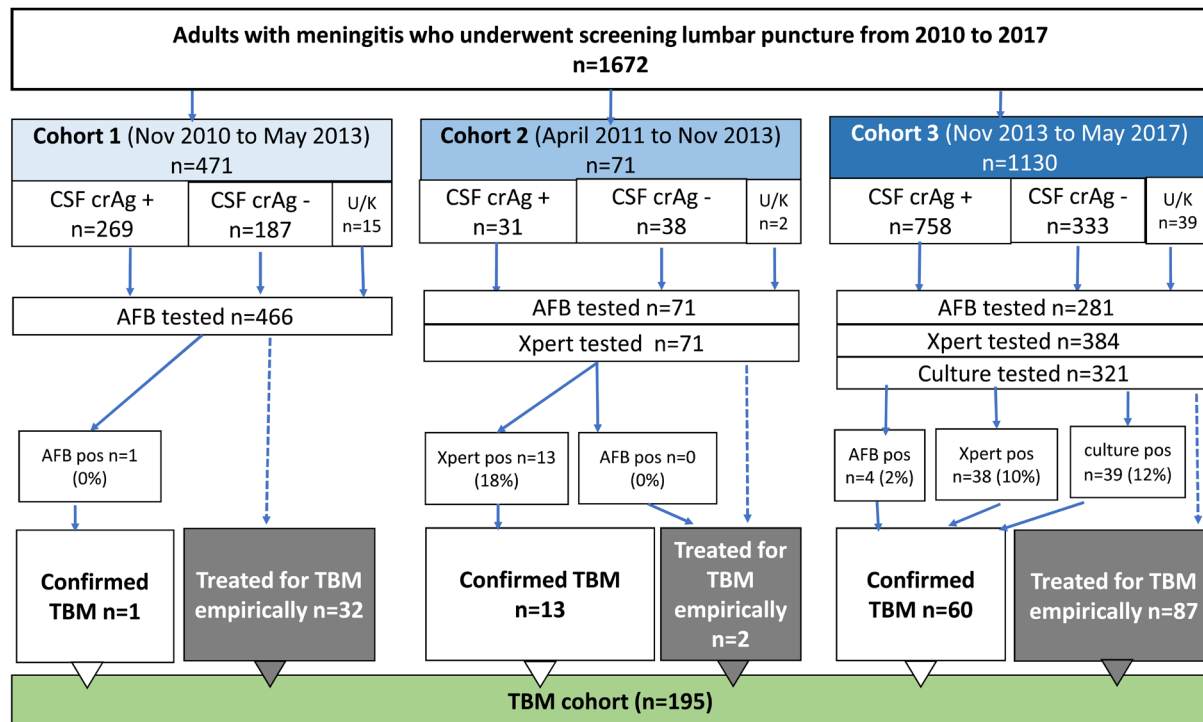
Adults with meningitis who underwent screening lumbar puncture from 2010 to 2017
n=1672

Cohort 1 (Nov 2010 to May 2013)
n=471

CSF crAg +
n=269

CSF crAg -
n=187

U/K
n=15

AFB tested n=466

AFB pos n=1
(0%)

Confirmed TBM n=1

Treated for TBM empirically n=32

Cohort 2 (April 2011 to Nov 2013)
n=71

CSF crAg +
n=31

CSF crAg -
n=38

U/K
n=2

AFB tested n=71

Xpert tested n=71

Xpert pos n=13
(18%)

AFB pos n=0
(0%)

Confirmed TBM
n=13

Treated for TBM empirically
n=2

Cohort 3 (Nov 2013 to May 2017)
n=1130

CSF crAg +
n=758

CSF crAg -
n=333

U/K
n=39

AFB tested n=281

Xpert tested n=384

Culture tested n=321

AFB pos
n=4 (2%)

Xpert pos
n=38 (10%)

culture pos
n=39 (12%)

Confirmed TBM n=60

Treated for TBM empirically n=87

TBM cohort (n=195)